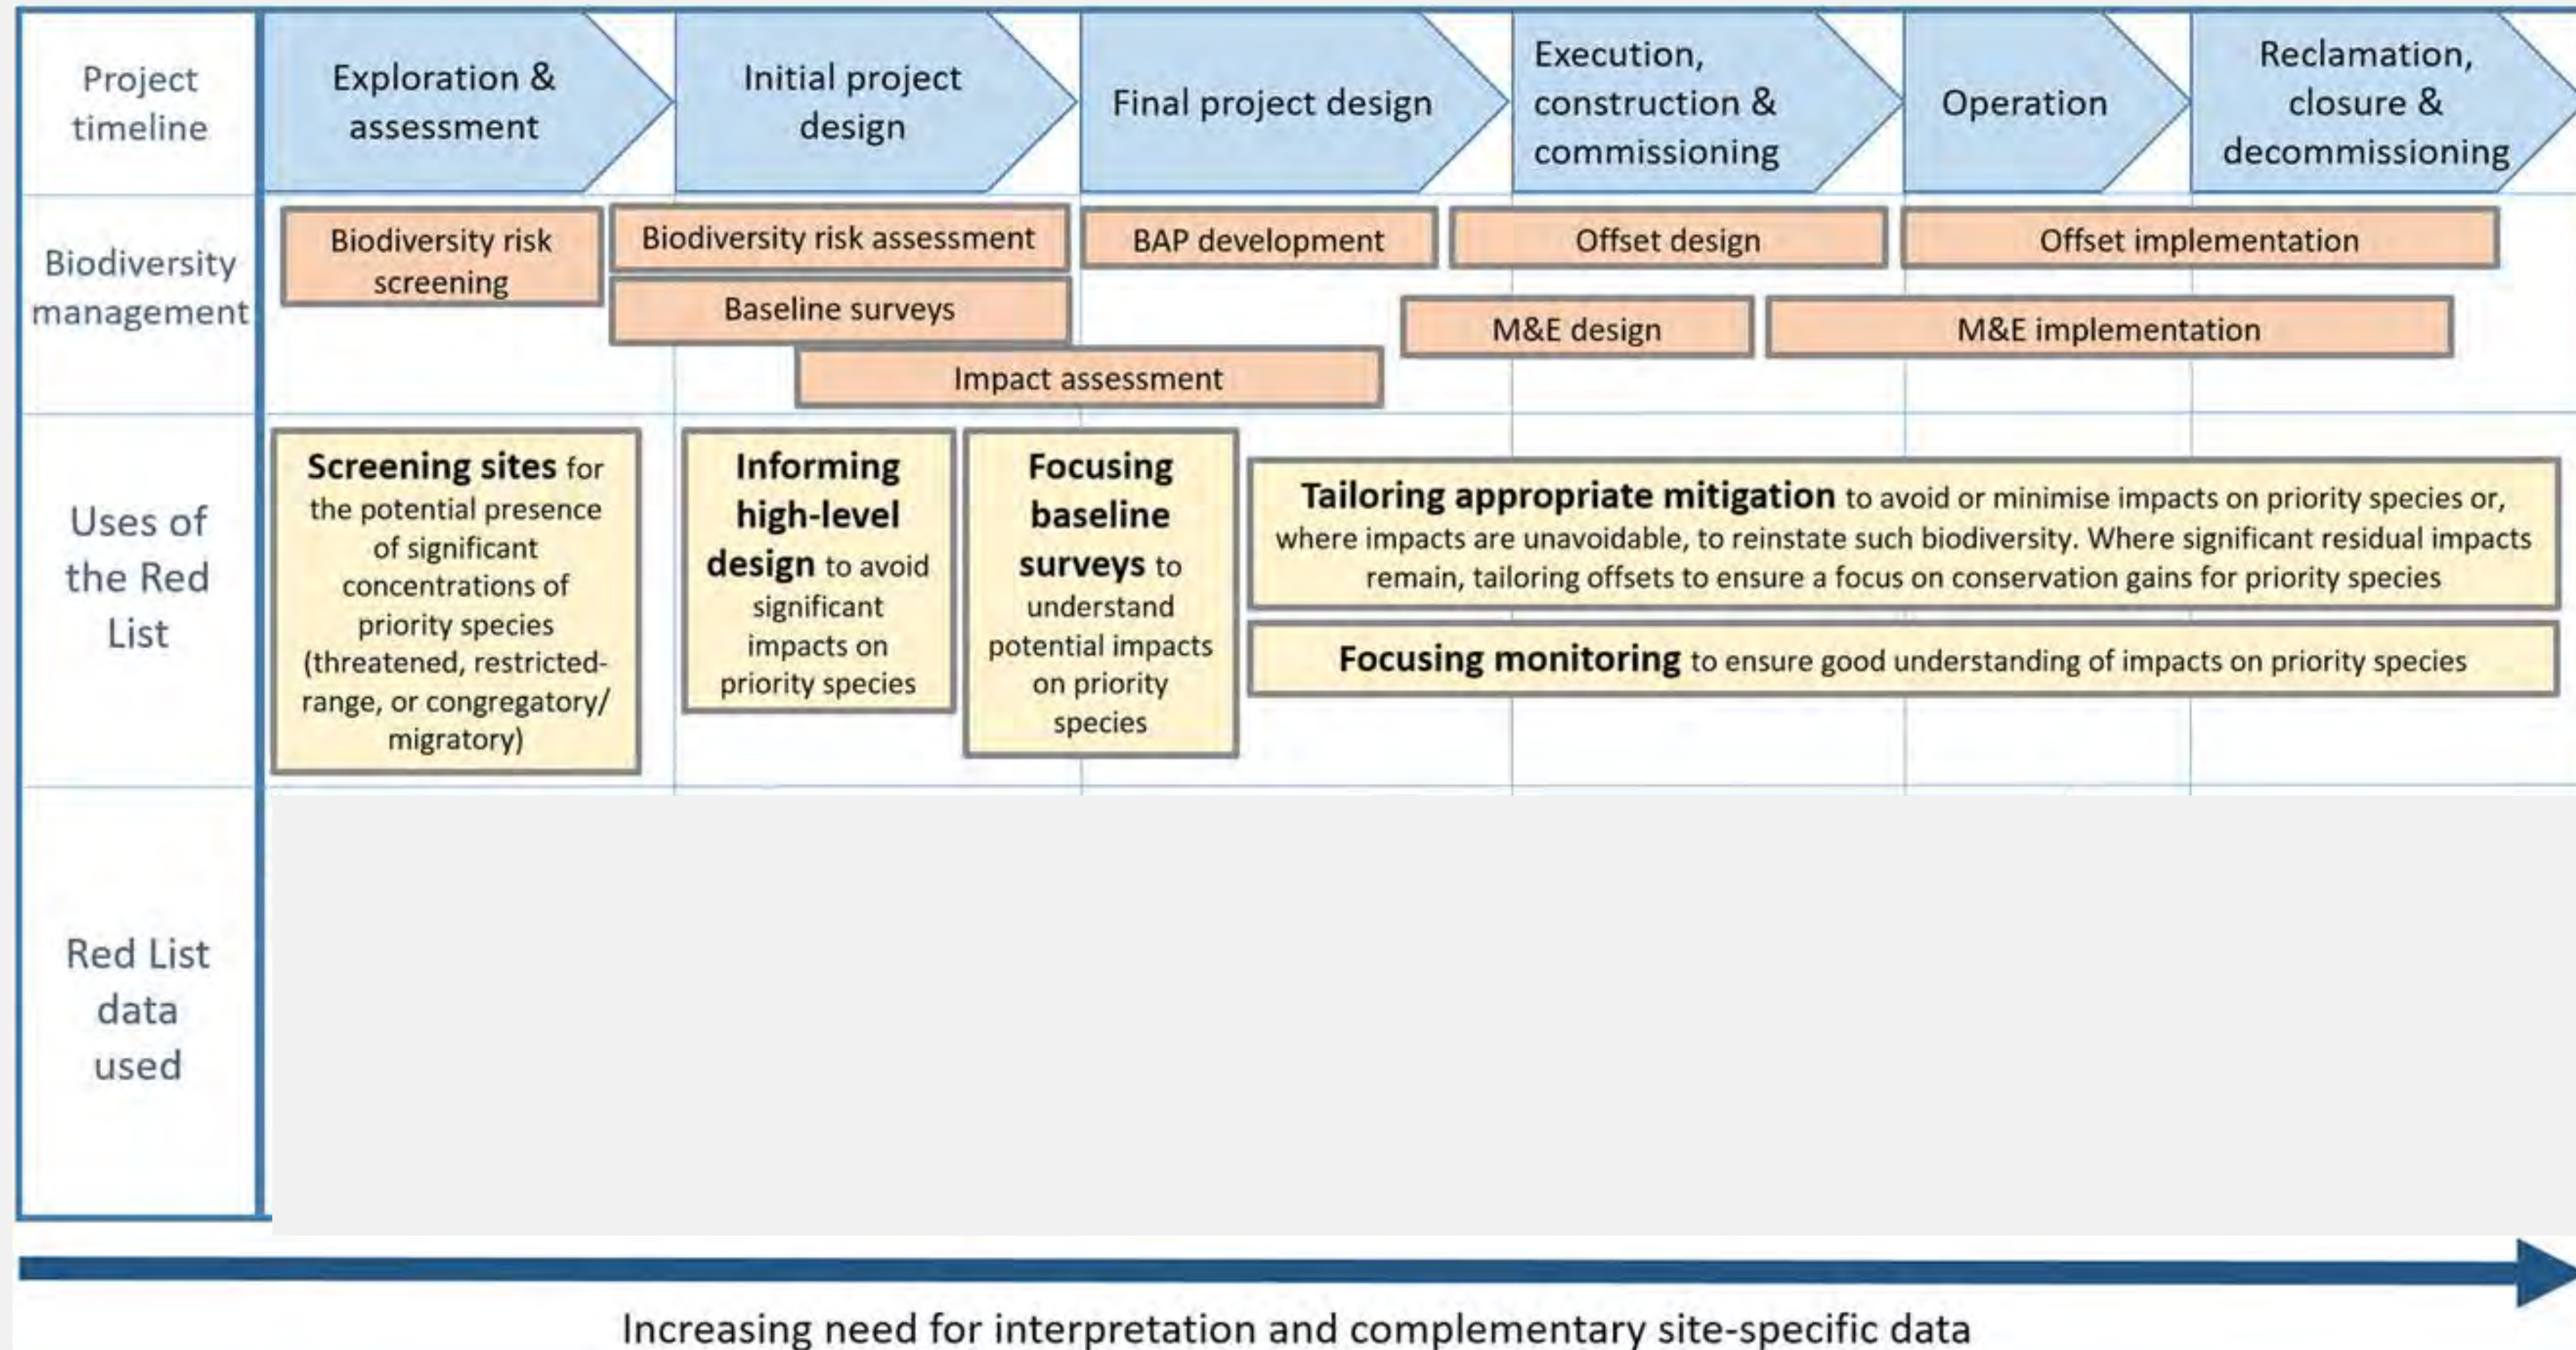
Project timeline

Exploration & assessment

Initial project design

Final project design

Execution, construction & commissioning

Operation

Reclamation, closure & decommissioning

Biodiversity management

Biodiversity risk screening

Biodiversity risk assessment

BAP development

Offset design

Offset implementation

Baseline surveys

M&E design

M&E implementation

Impact assessment

Uses of the Red List

**Screening sites** for the potential presence of significant concentrations of priority species (threatened, restricted-range, or congregatory/ migratory)

**Informing high-level design** to avoid significant impacts on priority species

**Focusing baseline surveys** to understand potential impacts on priority species

**Tailoring appropriate mitigation** to avoid or minimise impacts on priority species or, where impacts are unavoidable, to reinstate such biodiversity. Where significant residual impacts remain, tailoring offsets to ensure a focus on conservation gains for priority species

**Focusing monitoring** to ensure good understanding of impacts on priority species

Red List data used

Increasing need for interpretation and complementary site-specific data